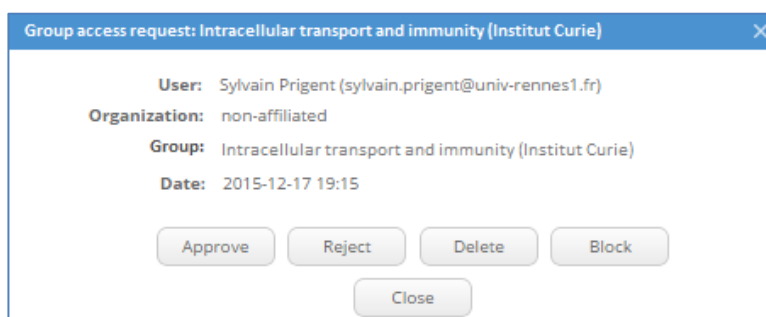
Group access request: Intracellular transport and immunity (Institut Curie)

×

User: Sylvain Prigent (sylvain.prigent@univ-rennes1.fr)
Organization: non-affiliated
Group: Intracellular transport and immunity (Institut Curie)
Date: 2015-12-17 19:15

Approve Reject Delete Block

Close